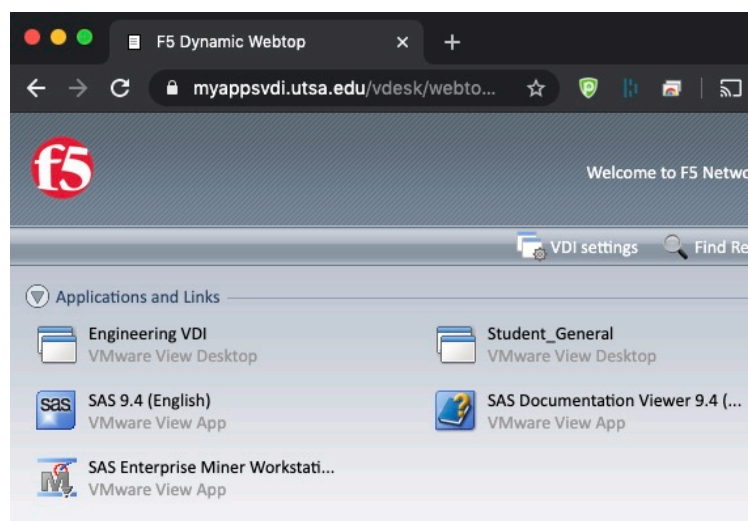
F5 Dynamic Webtop ×
+
myappsvdi.utsa.edu/vdesk/webto...

f5

Welcome to F5 Netwo

VDI settings
Find Re

Applications and Links

Engineering VDI
VMware View Desktop

Student_General
VMware View Desktop

sas
SAS 9.4 (English)
VMware View App

SAS Documentation Viewer 9.4 (...
VMware View App

SAS Enterprise Miner Workstati...
VMware View App